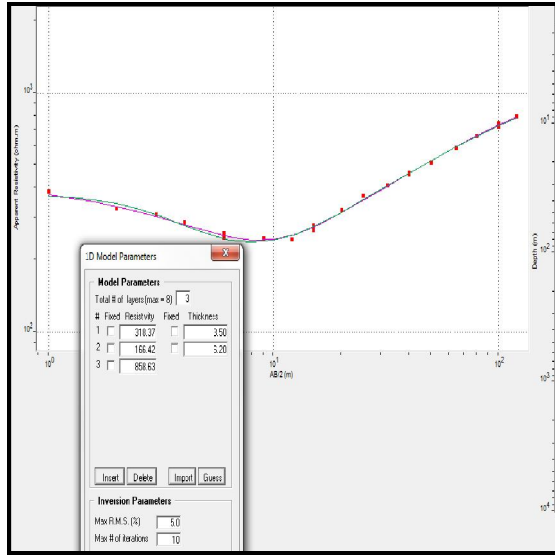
$10^3$

Apparent Resistivity (ohm.m)

$10^2$

$10^0$

$10^1$

AB/2 (m)

$10^2$

$10^1$

Depth (m)

$10^2$

$10^3$

$10^4$

1D Model Parameters

X

Model Parameters

Total # of layers (max = 8) 3

# Fixed Resistivity Fixed Thickness

1 318.37 3.50

2 166.42 5.20

3 858.63

Insert Delete Import Guess

Inversion Parameters

Max R.M.S. (%) 5.0

Max # of iterations 10